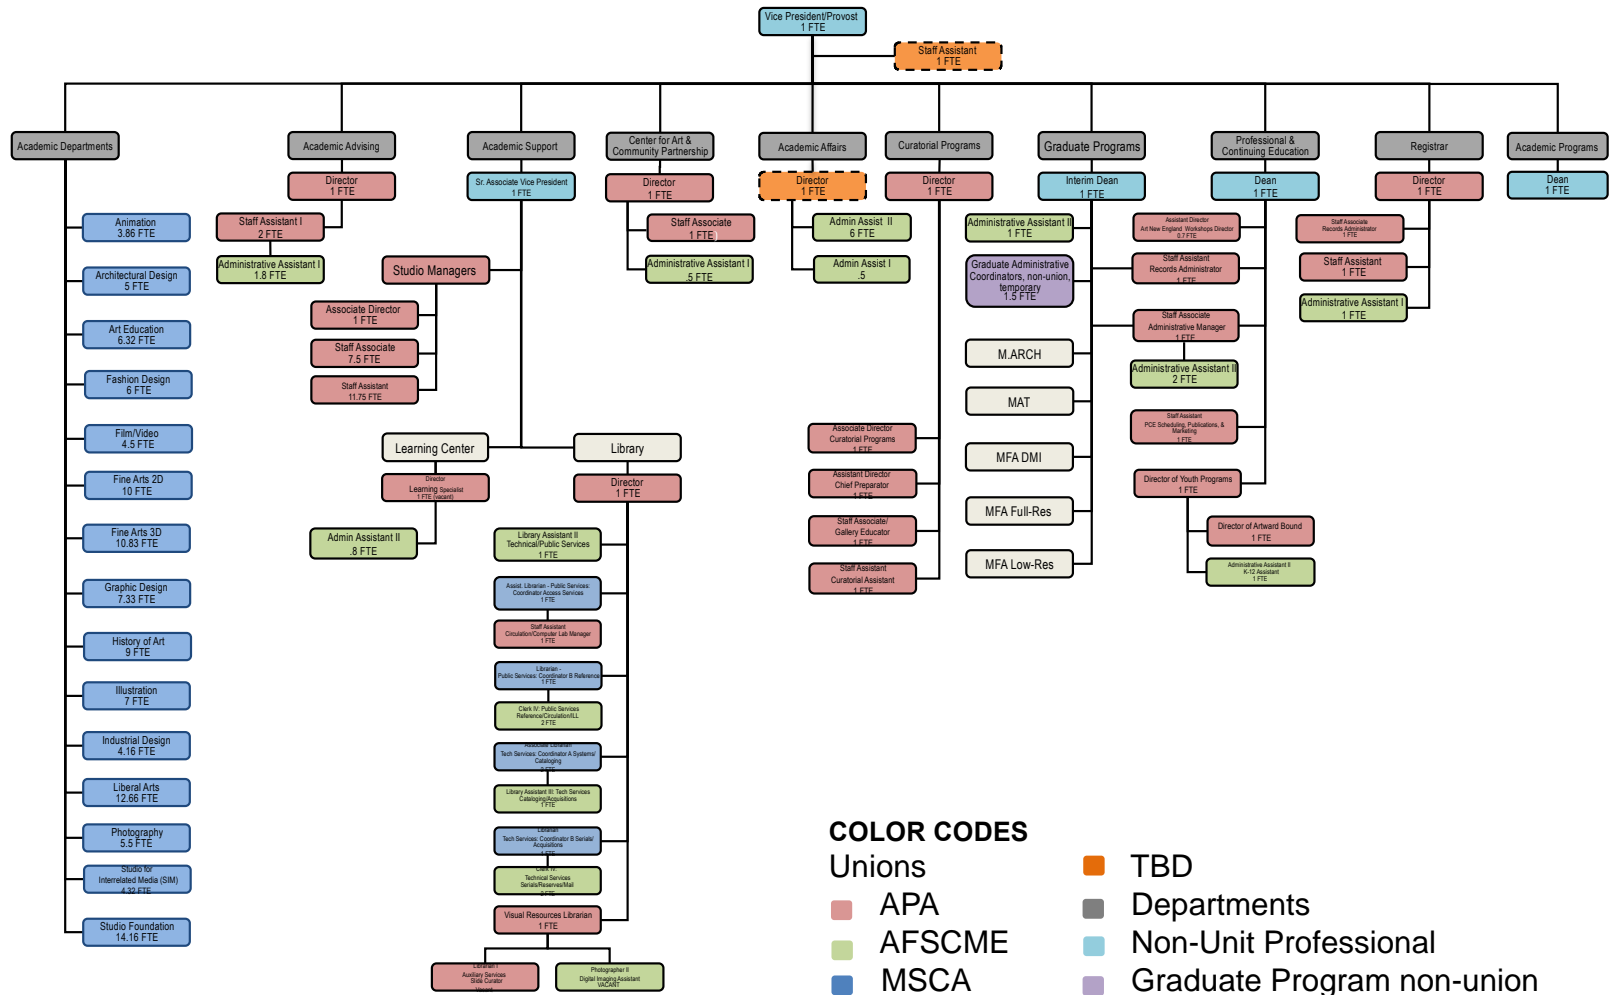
Vice President/Provost
1 FTE

Staff Assistant
1 FTE

Academic Departments

Animation
3.86 FTE

Architectural Design
5 FTE

Art Education
6.32 FTE

Fashion Design
6 FTE

Film/Video
4.5 FTE

Fine Arts 2D
10 FTE

Fine Arts 3D
10.83 FTE

Graphic Design
7.33 FTE

History of Art
9 FTE

Illustration
7 FTE

Industrial Design
4.16 FTE

Liberal Arts
12.66 FTE

Photography
5.5 FTE

Studio for Interrelated Media (SIM)
4.32 FTE

Studio Foundation
14.16 FTE

Academic Advising

Director
1 FTE

Staff Assistant I
2 FTE

Administrative Assistant I
1.8 FTE

Academic Support

Sr. Associate Vice President
1 FTE

Studio Managers

Associate Director
1 FTE

Staff Associate
7.5 FTE

Staff Assistant
11.75 FTE

Learning Center

Director
Learning Specialist
1 FTE (vacant)

Admin Assistant II
.8 FTE

Library

Director
1 FTE

Library Assistant II
Technical/Public Services
1 FTE

Assist. Librarian - Public Services
Coordinator Access Services
1 FTE

Staff Assistant
Circulation/Computer Lab Manager
1 FTE

Librarian -
Public Services: Coordinator B Reference
1 FTE

Clerk IV: Public Services
Reference/Circulation/ILL
2 FTE

Associate Librarian
Tech Services: Coordinator A Systems/ Cataloging
1 FTE

Library Assistant III: Tech Services
Cataloging/Acquisitions
1 FTE

Librarian
Tech Services: Coordinator B Serials/ Acquisitions
1 FTE

Clerk IV:
Technical Services
Serials/Reserves/Mail
1 FTE

Visual Resources Librarian
1 FTE

Librarian I
Auxiliary Services
Slide Curator
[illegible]

Photographer II
Digital Imaging Assistant
VACANT

Center for Art & Community Partnership

Director
1 FTE

Staff Associate
1 FTE

Administrative Assistant I
.5 FTE

Academic Affairs

Director
1 FTE

Admin Assist II
6 FTE

Admin Assist I
.5

Curatorial Programs

Director
1 FTE

Associate Director
Curatorial Programs
1 FTE

Assistant Director
Chief Preparator
1 FTE

Staff Associate/
Gallery Educator
1 FTE

Staff Assistant
Curatorial Assistant
1 FTE

Graduate Programs

Interim Dean
1 FTE

Administrative Assistant II
1 FTE

Graduate Administrative Coordinators, non-union, temporary
1.5 FTE

M.ARCH

MAT

MFA DMI

MFA Full-Res

MFA Low-Res

Professional & Continuing Education

Dean
1 FTE

Assistant Director
Art New England Workshops Director
0.7 FTE

Staff Assistant
Records Administrator
1 FTE

Staff Associate
Administrative Manager
1 FTE

Administrative Assistant II
2 FTE

Staff Assistant
PCE Scheduling, Publications, & Marketing
1 FTE

Director of Youth Programs
1 FTE

Director of Artward Bound
1 FTE

Administrative Assistant II
K-12 Assistant
1 FTE

Registrar

Director
1 FTE

Staff Associate
Records Administrator
1 FTE

Staff Assistant
1 FTE

Administrative Assistant I
1 FTE

Academic Programs

Dean
1 FTE

COLOR CODES
Unions
APA
AFSCME
MSCA
TBD
Departments
Non-Unit Professional
Graduate Program non-union